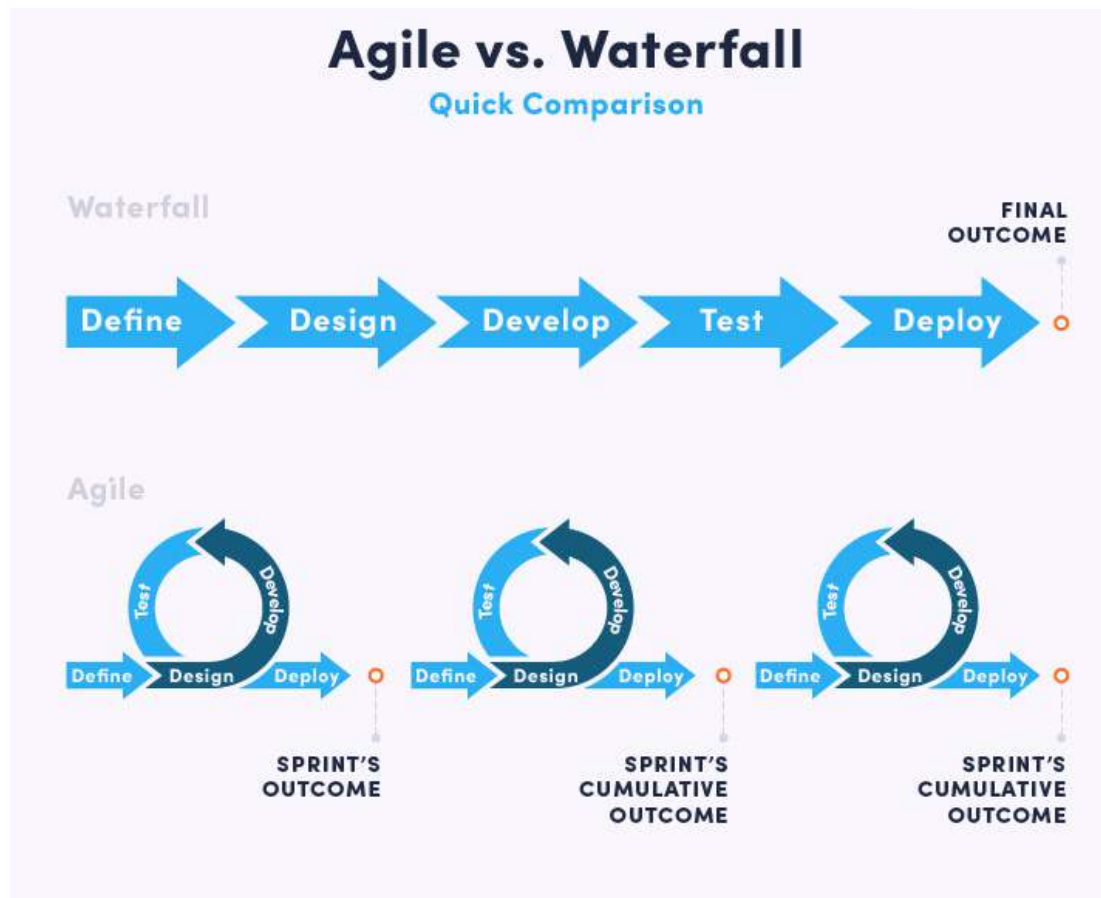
Agile vs. Waterfall

Quick Comparison

Waterfall

FINAL OUTCOME

Define Design Develop Test Deploy

Agile

Test Develop
Define Design Deploy

SPRINT'S OUTCOME

Test Develop
Define Design Deploy

SPRINT'S CUMULATIVE OUTCOME

Test Develop
Define Design Deploy

SPRINT'S CUMULATIVE OUTCOME